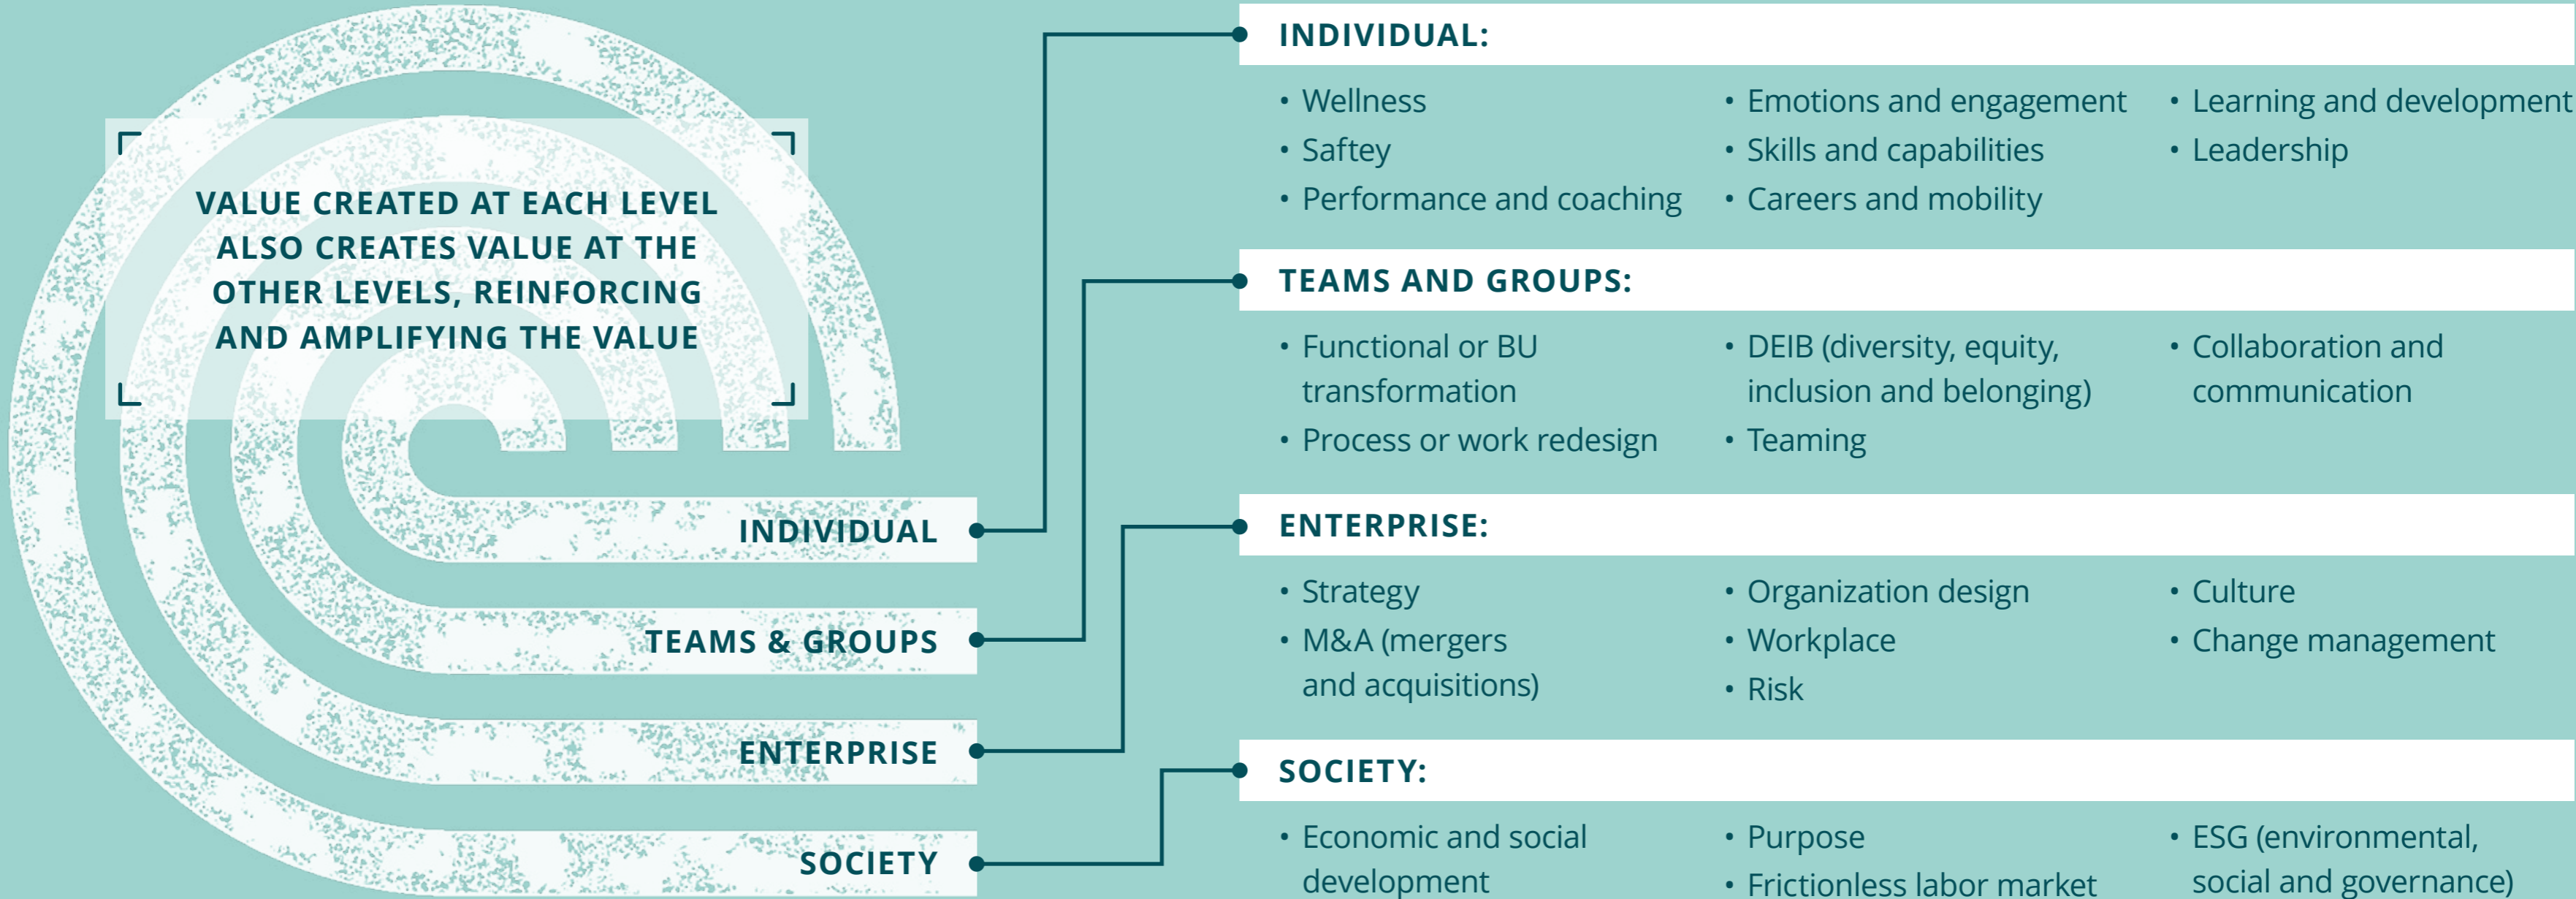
VALUE CREATED AT EACH LEVEL ALSO CREATES VALUE AT THE OTHER LEVELS, REINFORCING AND AMPLIFYING THE VALUE

INDIVIDUAL

TEAMS & GROUPS

ENTERPRISE

SOCIETY

INDIVIDUAL:

• Wellness
• Saftey
• Performance and coaching

• Emotions and engagement
• Skills and capabilities
• Careers and mobility

• Learning and development
• Leadership

TEAMS AND GROUPS:

• Functional or BU transformation
• Process or work redesign

• DEIB (diversity, equity, inclusion and belonging)
• Teaming

• Collaboration and communication

ENTERPRISE:

• Strategy
• M&A (mergers and acquisitions)

• Organization design
• Workplace
• Risk

• Culture
• Change management

SOCIETY:

• Economic and social development

• Purpose
• Frictionless labor market

• ESG (environmental, social and governance)